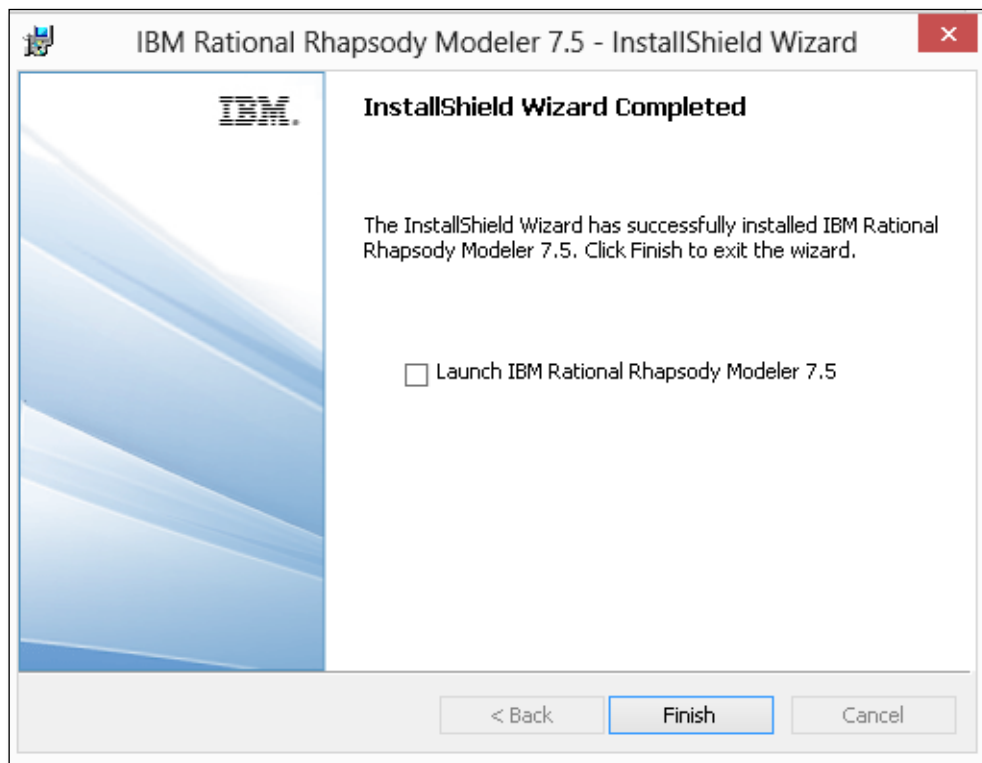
IBM Rational Rhapsody Modeler 7.5 - InstallShield Wizard

IBM.

InstallShield Wizard Completed

The InstallShield Wizard has successfully installed IBM Rational Rhapsody Modeler 7.5. Click Finish to exit the wizard.

Launch IBM Rational Rhapsody Modeler 7.5

< Back

Finish

Cancel